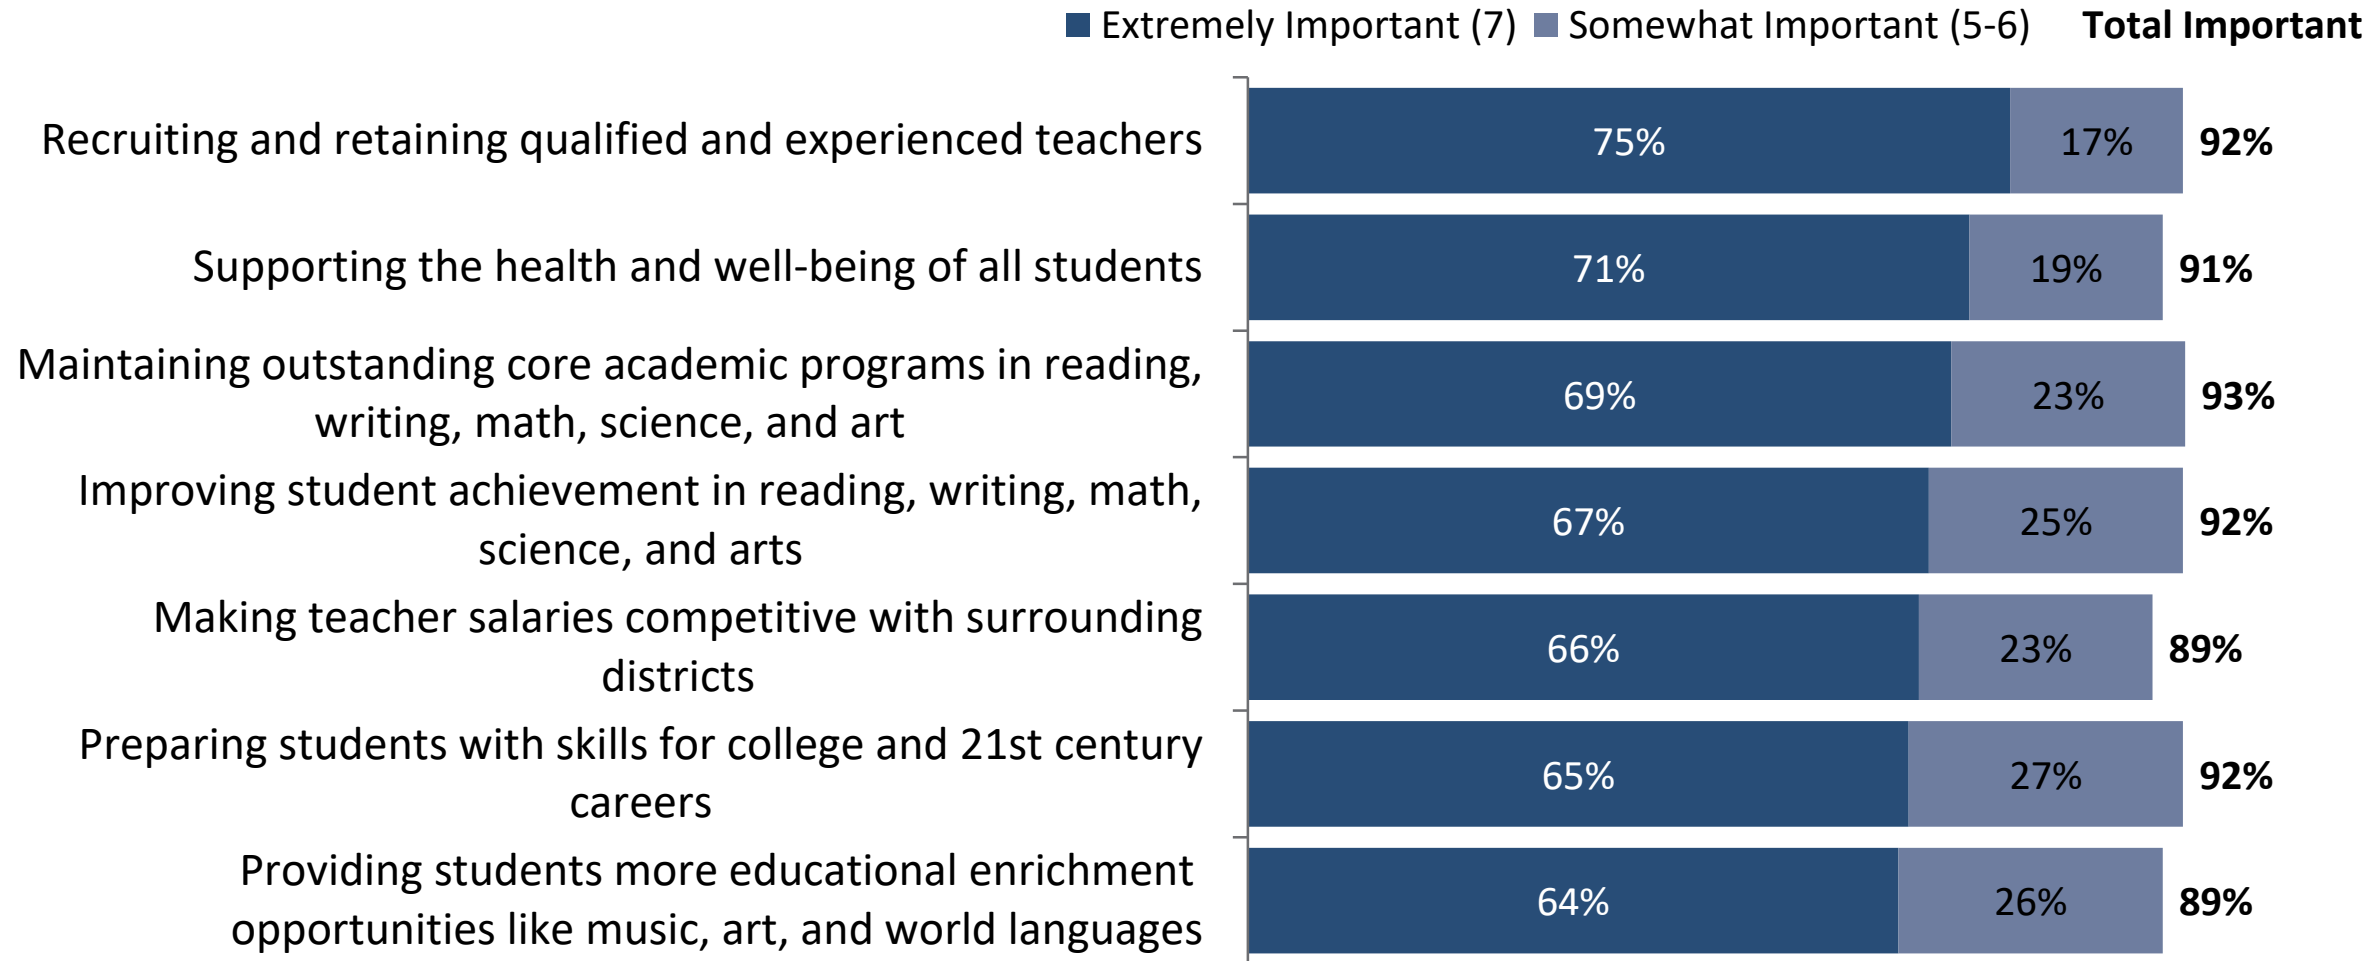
Extremely Important (7) Somewhat Important (5-6) **Total Important**

| | Extremely Important (7) | Somewhat Important (5-6) | Total Important |
|---|---|---|---|
| Recruiting and retaining qualified and experienced teachers | 75% | 17% | 92% |
| Supporting the health and well-being of all students | 71% | 19% | 91% |
| Maintaining outstanding core academic programs in reading, writing, math, science, and art | 69% | 23% | 93% |
| Improving student achievement in reading, writing, math, science, and arts | 67% | 25% | 92% |
| Making teacher salaries competitive with surrounding districts | 66% | 23% | 89% |
| Preparing students with skills for college and 21st century careers | 65% | 27% | 92% |
| Providing students more educational enrichment opportunities like music, art, and world languages | 64% | 26% | 89% |